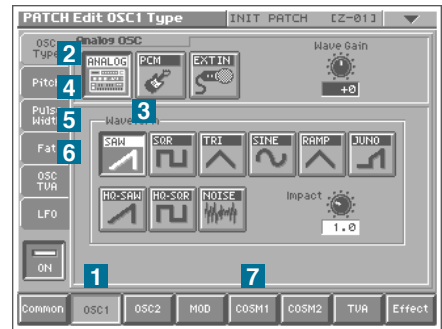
PATCH Edit OSC1 Type
INIT PATCH
[Z-01]

OSC Type
2
Pitch
4
Puls Widt
5
Fat
6
OSC TVA
LFO
ON

Analog OSC
ANALOG
PCM
EXTIN
3
Wave Gain
+0

Waveform
SAW
SQR
TRI
SINE
RAMP
JUNO
HQ-SAW
HQ-SQR
NOISE
Impact
1.0

1
7
Common
OSC1
OSC2
MOD
COSM1
COSM2
TVA
Effect